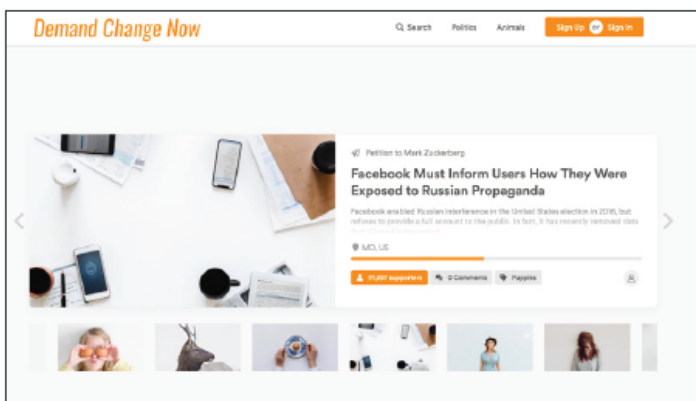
Demand Change Now

Search Politics Animals Sign Up or Sign In

Petition to Mark Zuckerberg

Facebook Must Inform Users How They Were Exposed to Russian Propaganda

Facebook enabled Russian interference in the United States election in 2016, but refuses to provide a full account to the public. In fact, it has recently removed data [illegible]

MO, US

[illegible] supporters 0 Comments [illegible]